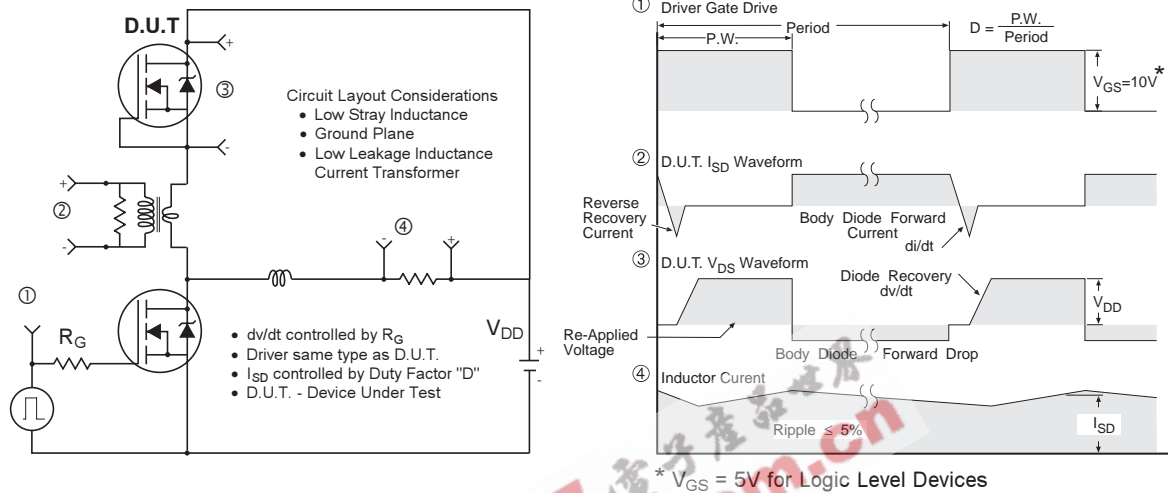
D.U.T

+

③

-

Circuit Layout Considerations
• Low Stray Inductance
• Ground Plane
• Low Leakage Inductance Current Transformer

+

②

-

④

-

+

①

$R_G$

• dv/dt controlled by $R_G$
• Driver same type as D.U.T.
• $I_{SD}$ controlled by Duty Factor "D"
• D.U.T. - Device Under Test

$V_{DD}$

+

-

① Driver Gate Drive

P.W.

Period

$D = \frac{P.W.}{Period}$

$V_{GS}=10V^*$

② D.U.T. $I_{SD}$ Waveform

Reverse Recovery Current

Body Diode Forward Current

di/dt

③ D.U.T. $V_{DS}$ Waveform

Diode Recovery dv/dt

$V_{DD}$

Re-Applied Voltage

Body Diode Forward Drop

④ Inductor Curent

Ripple $\leq$ 5%

$I_{SD}$

* $V_{GS}$ = 5V for Logic Level Devices